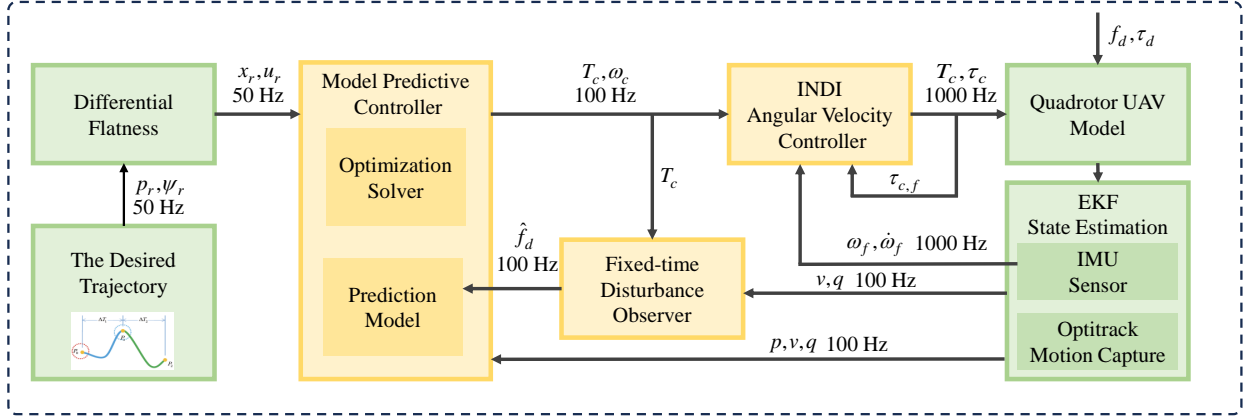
Differential Flatness

$x_r, u_r$
50 Hz

Model Predictive Controller

Optimization Solver

Prediction Model

$T_c, \omega_c$
100 Hz

$T_c$

INDI Angular Velocity Controller

$T_c, \tau_c$
1000 Hz

$\tau_{c,f}$

$f_d, \tau_d$

Quadrotor UAV Model

EKF State Estimation

IMU Sensor

Optitrack Motion Capture

$p_r, \psi_r$
50 Hz

The Desired Trajectory

$\hat{f}_d$
100 Hz

Fixed-time Disturbance Observer

$\omega_f, \dot{\omega}_f$ 1000 Hz

$v, q$ 100 Hz

$p, v, q$ 100 Hz